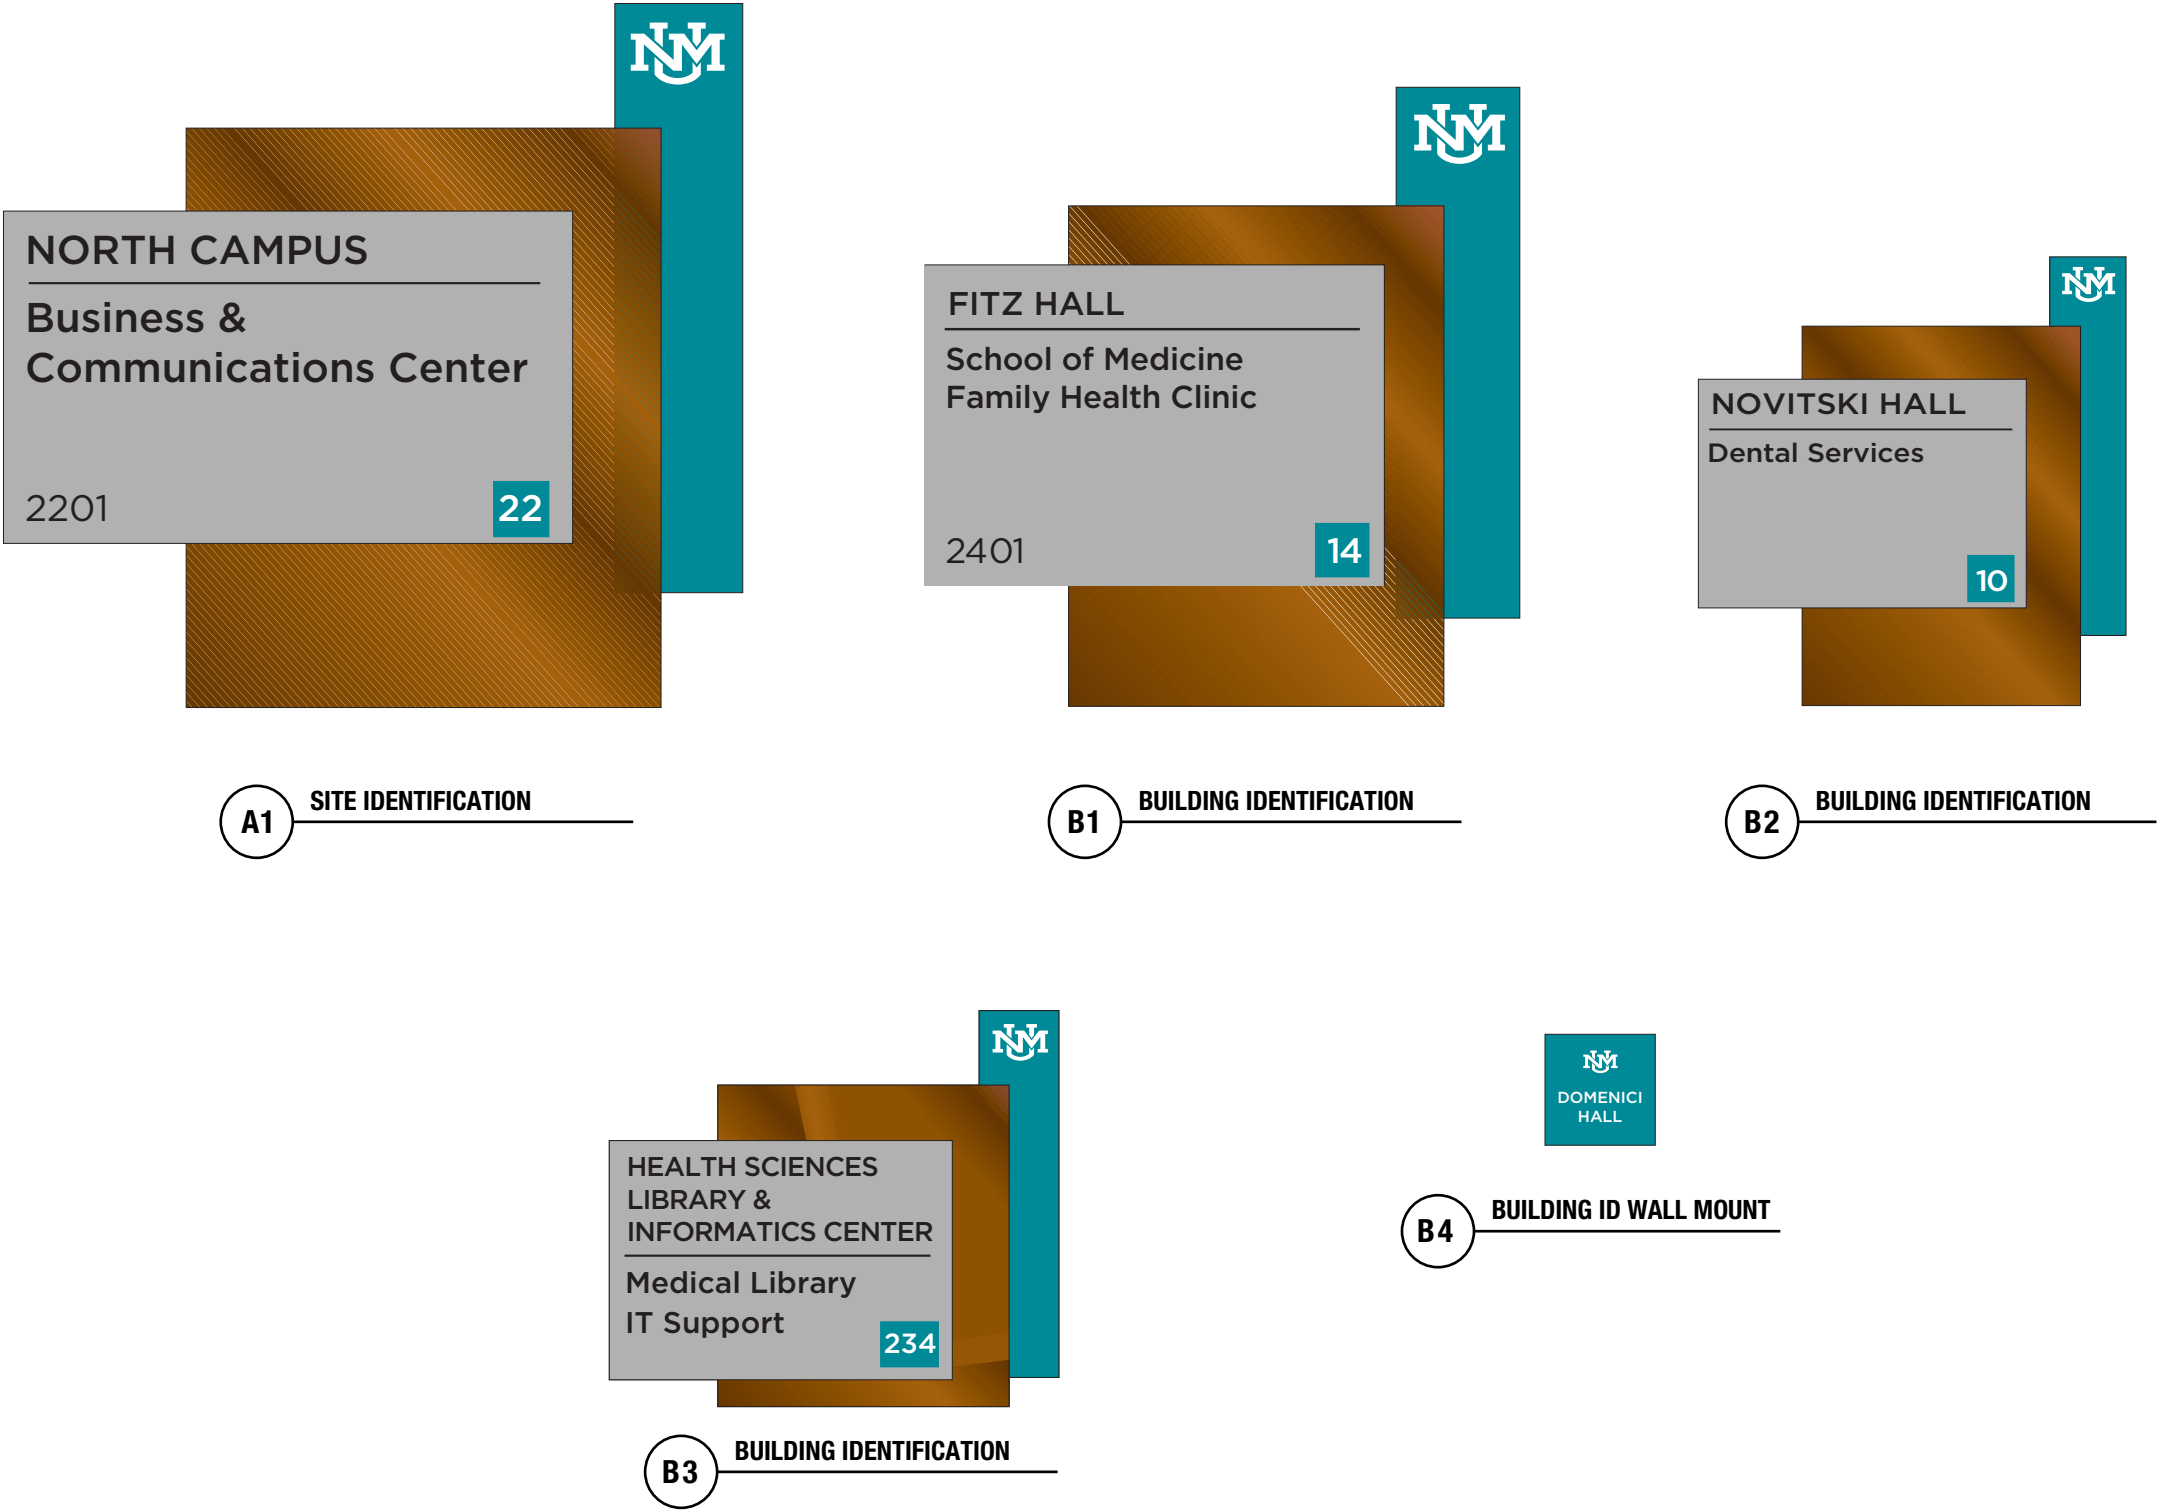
NM

NORTH CAMPUS

Business & Communications Center

2201

22

A1 SITE IDENTIFICATION

NM

FITZ HALL

School of Medicine
Family Health Clinic

2401

14

B1 BUILDING IDENTIFICATION

NM

NOVITSKI HALL

Dental Services

10

B2 BUILDING IDENTIFICATION

NM

HEALTH SCIENCES LIBRARY & INFORMATICS CENTER

Medical Library
IT Support

234

B3 BUILDING IDENTIFICATION

NM

DOMENICI HALL

B4 BUILDING ID WALL MOUNT